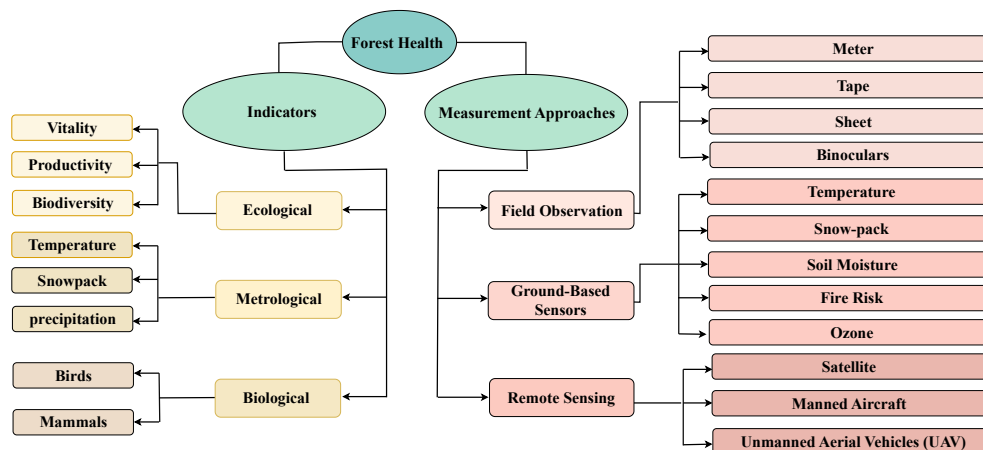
Forest Health

Indicators

Measurement Approaches

Vitality
Productivity
Biodiversity
Ecological

Temperature
Snowpack
precipitation
Metrological

Birds
Mammals
Biological

Field Observation
Meter
Tape
Sheet
Binoculars

Ground-Based Sensors
Temperature
Snow-pack
Soil Moisture
Fire Risk
Ozone

Remote Sensing
Satellite
Manned Aircraft
Unmanned Aerial Vehicles (UAV)